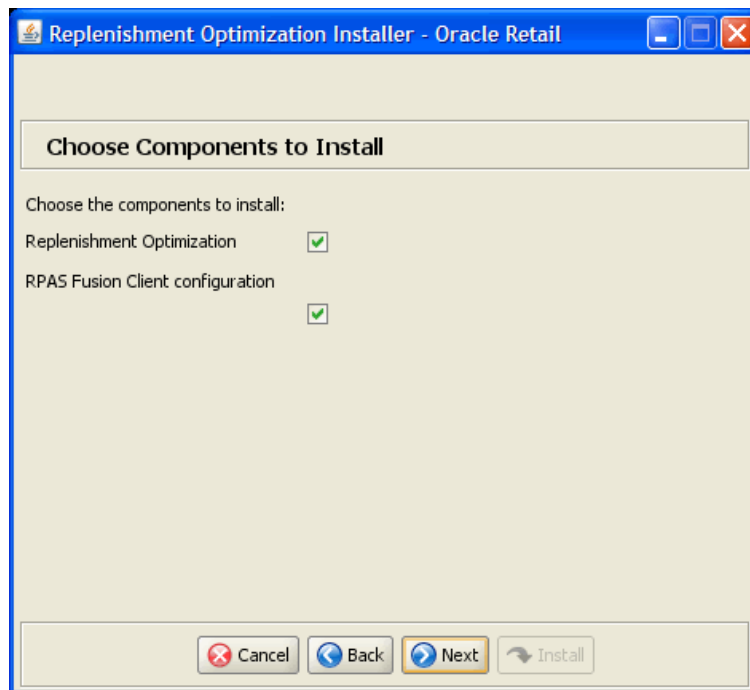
Replenishment Optimization Installer - Oracle Retail

Choose Components to Install

Choose the components to install:

Replenishment Optimization

RPAS Fusion Client configuration

Cancel Back Next Install